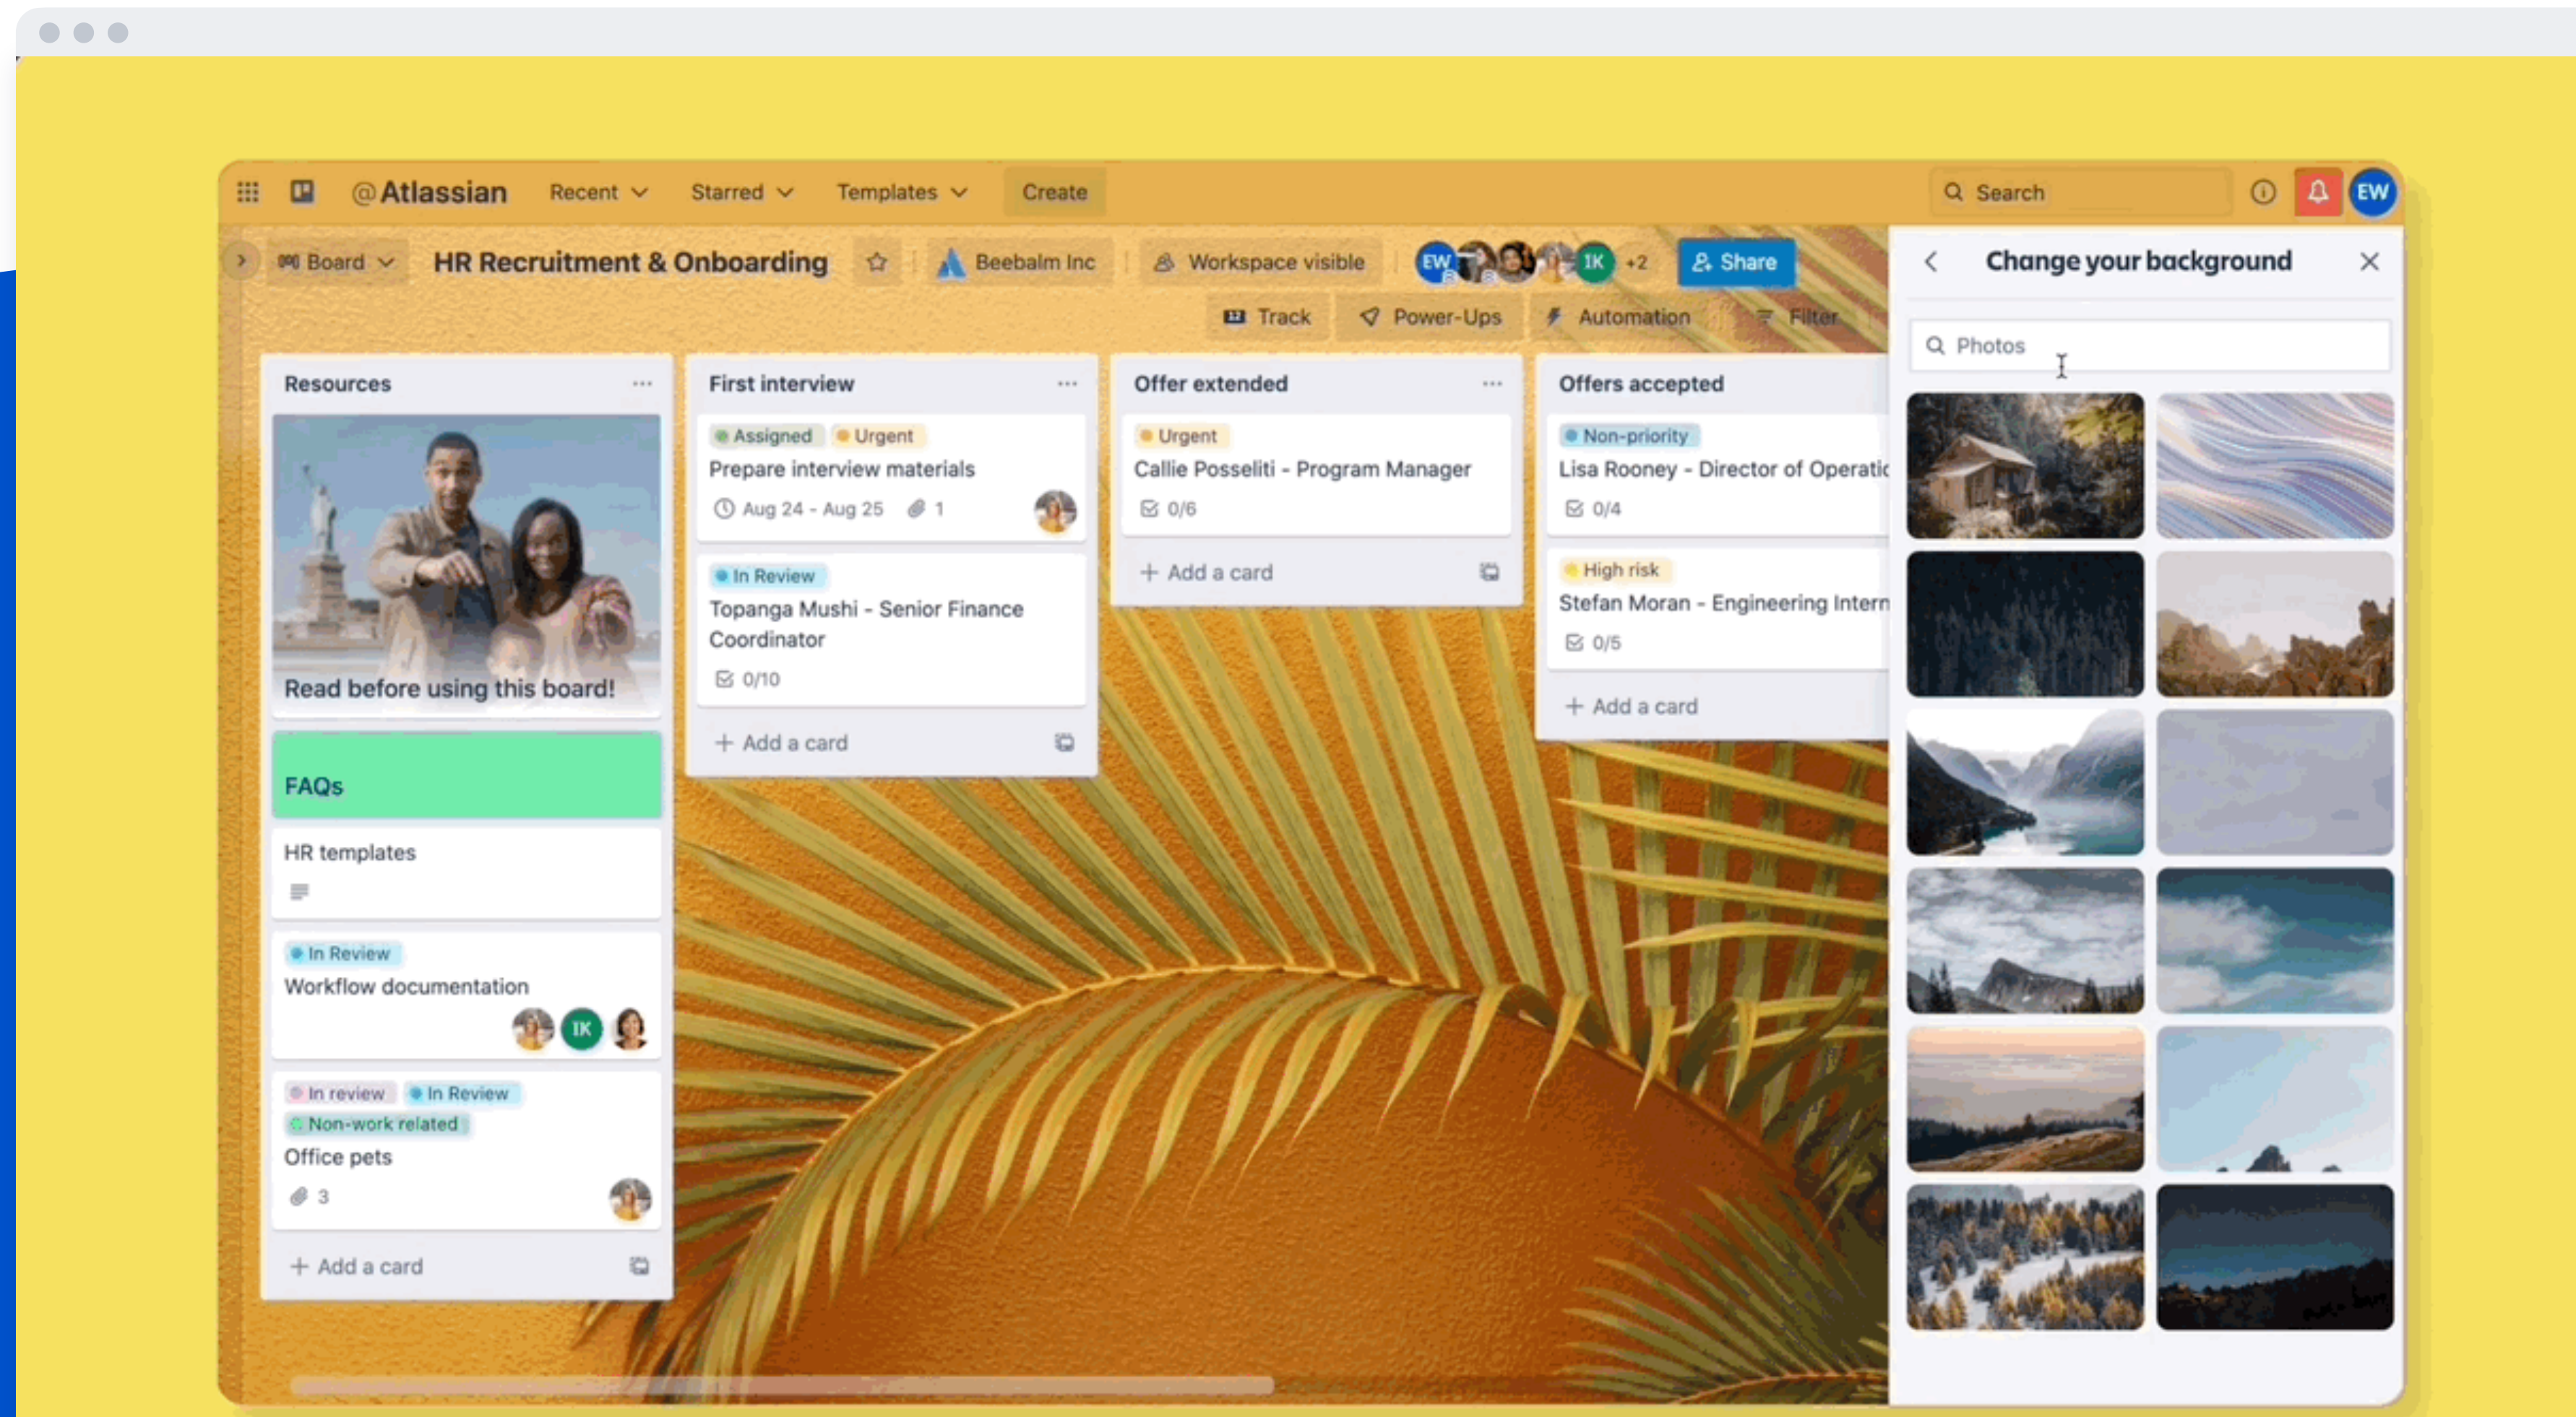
@Atlassian Recent Starred Templates Create

Search

EW

Board HR Recruitment & Onboarding Beebalm Inc Workspace visible EW IK +2 Share

Track Power-Ups Automation Filter

Change your background

Photos

Resources

Read before using this board!

FAQs

HR templates

In Review
Workflow documentation
IK

In review In Review
Non-work related
Office pets
3

+ Add a card

First interview

Assigned Urgent
Prepare interview materials
Aug 24 - Aug 25 1

In Review
Topanga Mushi - Senior Finance Coordinator
0/10

+ Add a card

Offer extended

Urgent
Callie Posseliti - Program Manager
0/6

+ Add a card

Offers accepted

Non-priority
Lisa Rooney - Director of Operatic
0/4

High risk
Stefan Moran - Engineering Intern
0/5

+ Add a card